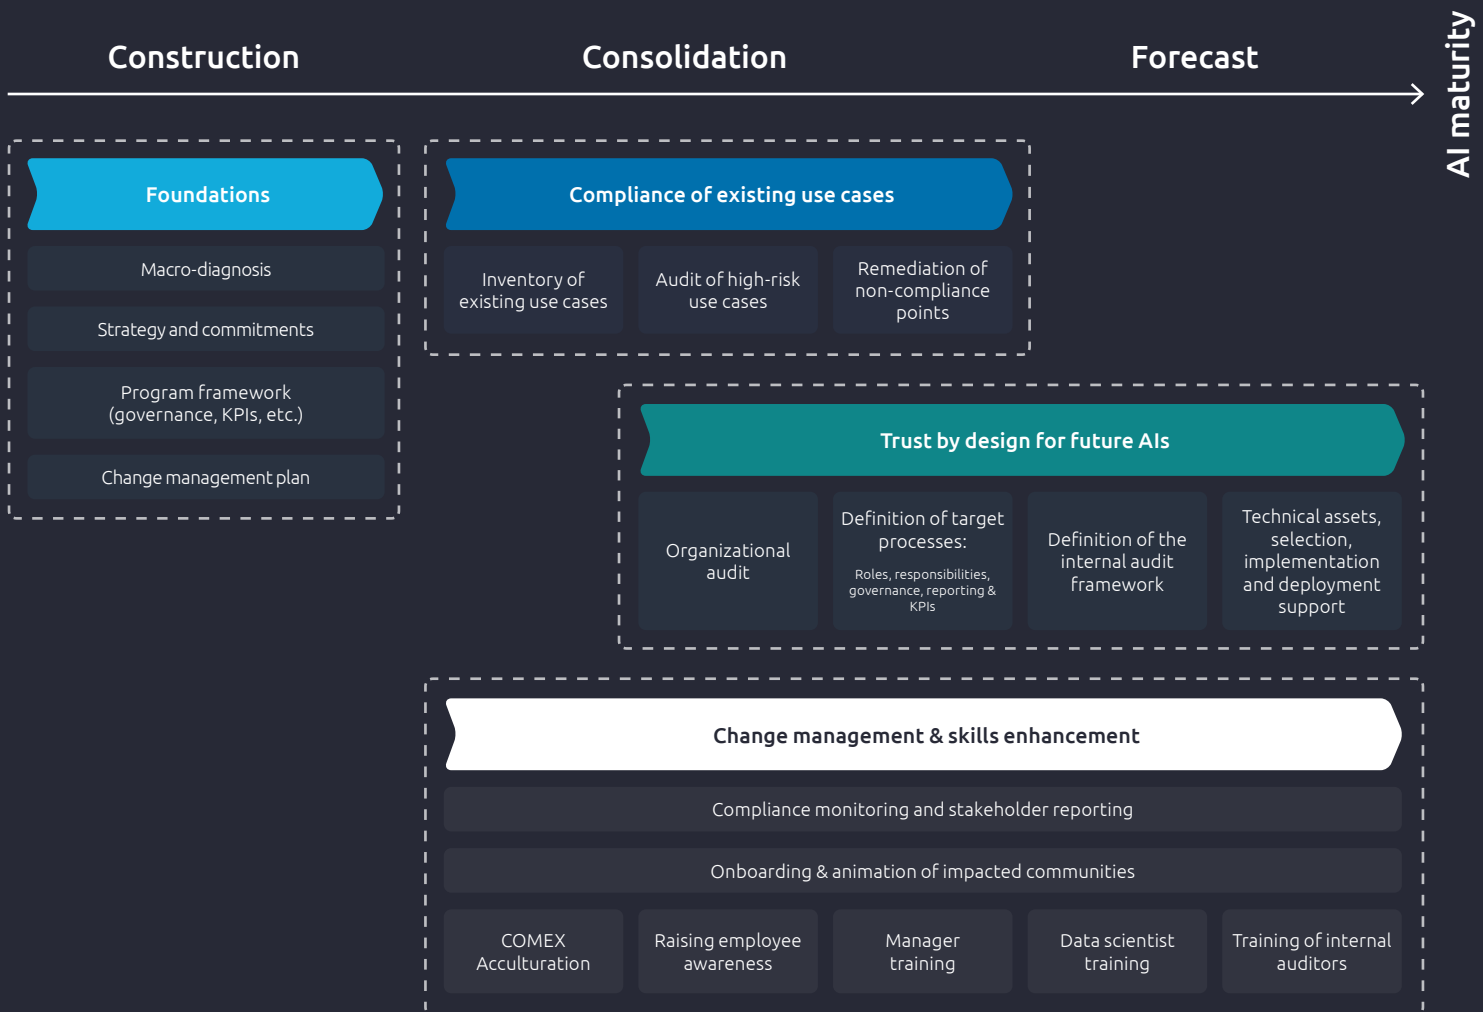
Construction

Consolidation

Forecast

AI maturity

Foundations

Macro-diagnosis

Strategy and commitments

Program framework (governance, KPIs, etc.)

Change management plan

Compliance of existing use cases

Inventory of existing use cases

Audit of high-risk use cases

Remediation of non-compliance points

Trust by design for future AIs

Organizational audit

Definition of target processes:

Roles, responsibilities, governance, reporting & KPIs

Definition of the internal audit framework

Technical assets, selection, implementation and deployment support

Change management & skills enhancement

Compliance monitoring and stakeholder reporting

Onboarding & animation of impacted communities

COMEX Acculturation

Raising employee awareness

Manager training

Data scientist training

Training of internal auditors